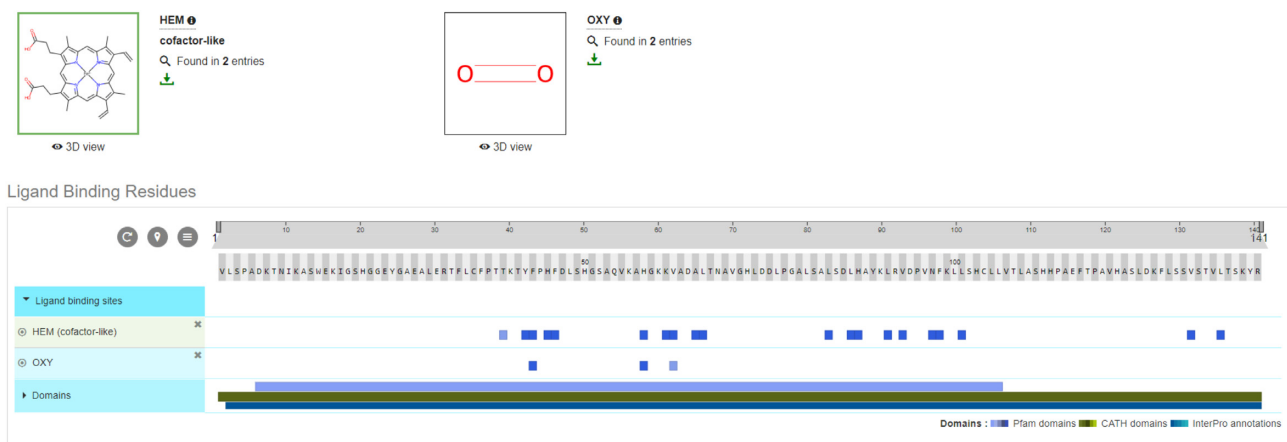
HEM
cofactor-like
Found in 2 entries

3D view

O O

3D view

OXY
Found in 2 entries

Ligand Binding Residues

1 10 20 30 40 50 60 70 80 90 100 110 120 130 140 141

VLSPADKTNIKASWEKIGSHGGEYGAEALERTFLCFPTTKTYFPHFDLSHGSAQVKAHGKKVADALTNAVGHLDDLPGALSALSDLHAYKLRVDPVNFKLLSHCLLVTLASHHPAEFTPAVHASLDKFLSSVSTVLTSKYR

Ligand binding sites

HEM (cofactor-like)

OXY

Domains

Domains : Pfam domains CATH domains InterPro annotations